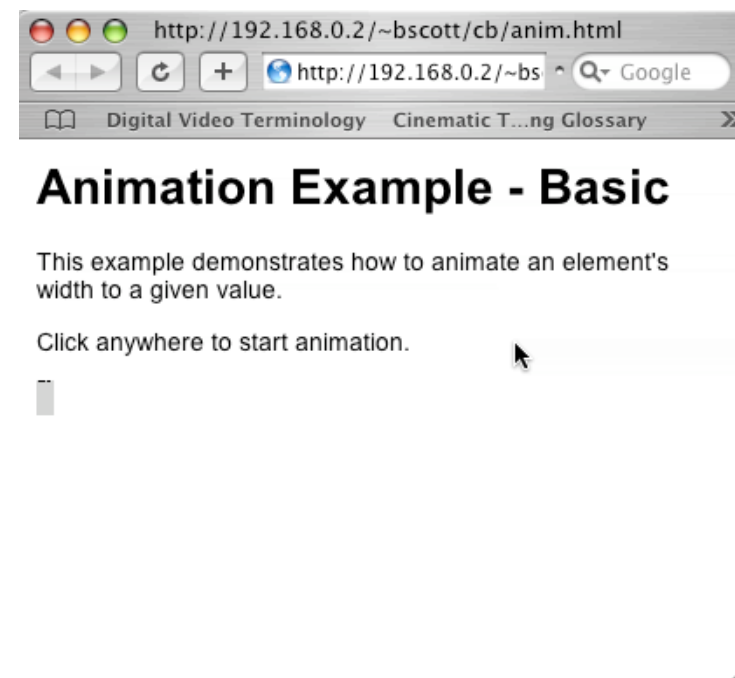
http://192.168.0.2/~bscott/cb/anim.html

http://192.168.0.2/~bs

Google

Digital Video Terminology Cinematic T...ng Glossary

Animation Example - Basic

This example demonstrates how to animate an element's width to a given value.

Click anywhere to start animation.

--